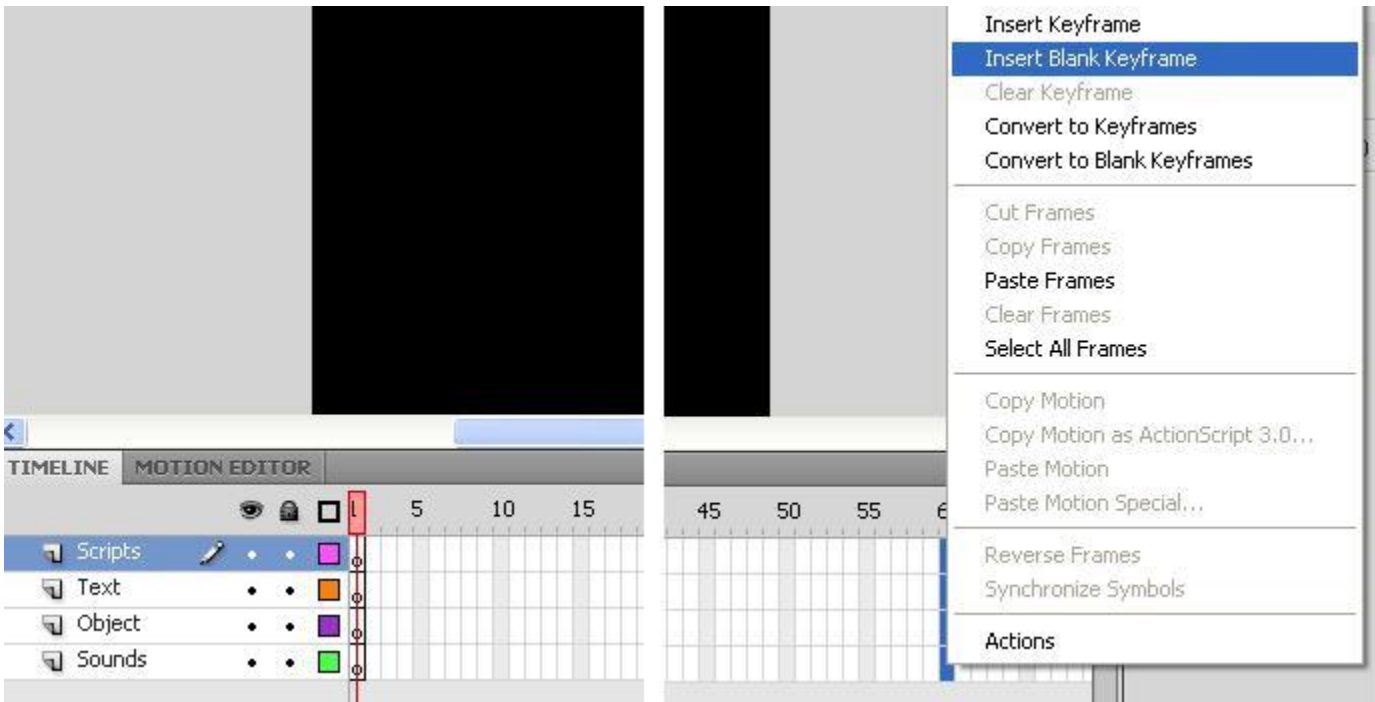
TIMELINE MOTION EDITOR

1 5 10 15

Scripts
Text
Object
Sounds

45 50 55 6

Insert Keyframe
Insert Blank Keyframe
Clear Keyframe
Convert to Keyframes
Convert to Blank Keyframes

Cut Frames
Copy Frames
Paste Frames
Clear Frames
Select All Frames

Copy Motion
Copy Motion as ActionScript 3.0...
Paste Motion
Paste Motion Special...

Reverse Frames
Synchronize Symbols

Actions